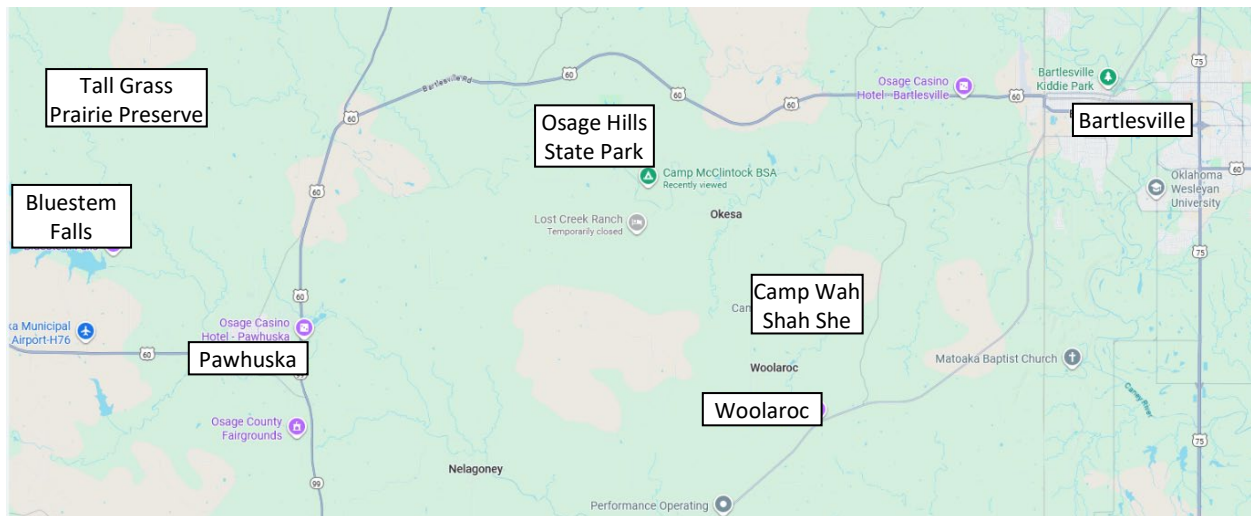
Tall Grass Prairie Preserve

Bluestem Falls

60

Bartlesville Rd

60

60

60

60

Osage Hills State Park

Camp McClintock BSA
Recently viewed

Lost Creek Ranch
Temporarily closed

Okesa

Osage Casino Hotel - Bartlesville

Bartlesville Kiddie Park

Bartlesville

75

Oklahoma Wesleyan University

75

60

Camp Wah Shah She

Cam

ka Municipal Airport-H76

60

Osage Casino Hotel - Pawhuska

Pawhuska

Osage County Fairgrounds

Woolaroc

Woolaroc

Matoaka Baptist Church

75

Nelagoney

99

Performance Operating